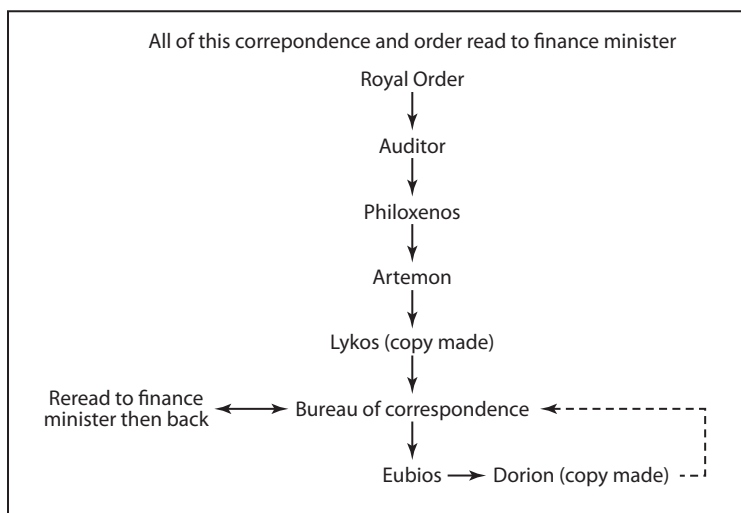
All of this correpondence and order read to finance minister

Royal Order

Auditor

Philoxenos

Artemon

Lykos (copy made)

Reread to finance minister then back

Bureau of correspondence

Eubios

Dorion (copy made)